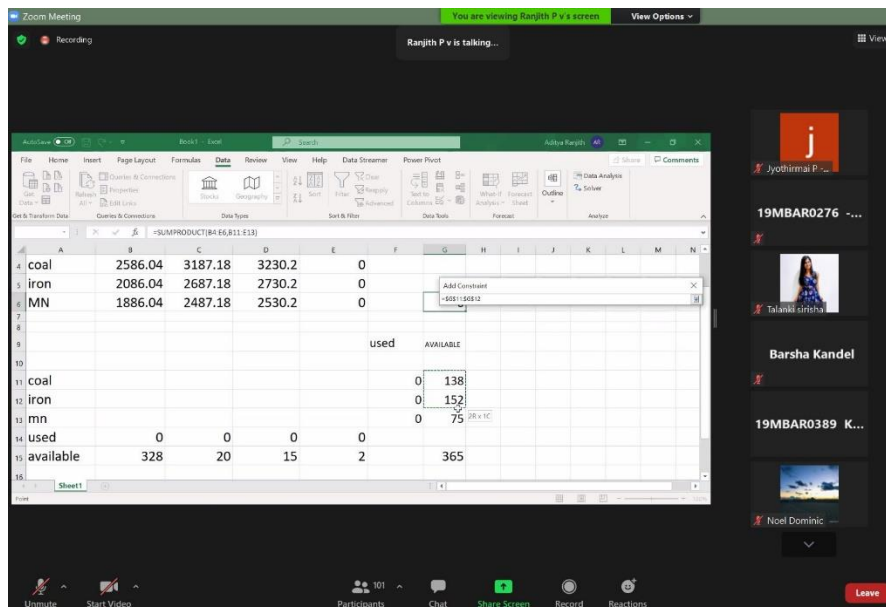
Zoom Meeting

You are viewing Ranjith P v's screen

View Options

Recording

Ranjith P v is talking...

View

AutoSave Off

Book1 - Excel

Search

Aditya Ranjith

File Home Insert Page Layout Formulas Data Review View Help Data Streamer Power Pivot

Share Comments

Get Data

Refresh All

Queries & Connections

Properties

Edit Links

Stocks

Geography

Sort

Filter

Clear

Reapply

Advanced

Text to Columns

What-If Analysis

Forecast Sheet

Outline

Data Analysis

Solver

Get & Transform Data

Queries & Connections

Data Types

Sort & Filter

Data Tools

Forecast

Analyze

=SUMPRODUCT(B4:E6,B11:E13)

| | A | B | C | D | E | F | G | H |
|---|---|---|---|---|---|---|---|---|
| 4 | coal | 2586.04 | 3187.18 | 3230.2 | 0 | | | |
| 5 | iron | 2086.04 | 2687.18 | 2730.2 | 0 | | | |
| 6 | MN | 1886.04 | 2487.18 | 2530.2 | 0 | | | |
| 7 | | | | | | | | |
| 8 | | | | | | | | |
| 9 | | | | | | used | AVAILABLE | |
| 10 | | | | | | | | |
| 11 | coal | | | | | 0 | 138 | |
| 12 | iron | | | | | 0 | 152 | |
| 13 | mn | | | | | 0 | 75 | |
| 14 | used | 0 | 0 | 0 | 0 | | | |
| 15 | available | 328 | 20 | 15 | 2 | | 365 | |
| 16 | | | | | | | | |

Add Constraint

=$G$11:$G$12

2R x 1C

Sheet1

Point

Jyothirmai P -...

19MBAR0276 -...

Talanki sirisha

Barsha Kandel

19MBAR0389 K...

Noel Dominic

Unmute

Start Video

101

Participants

Chat

Share Screen

Record

Reactions

Leave